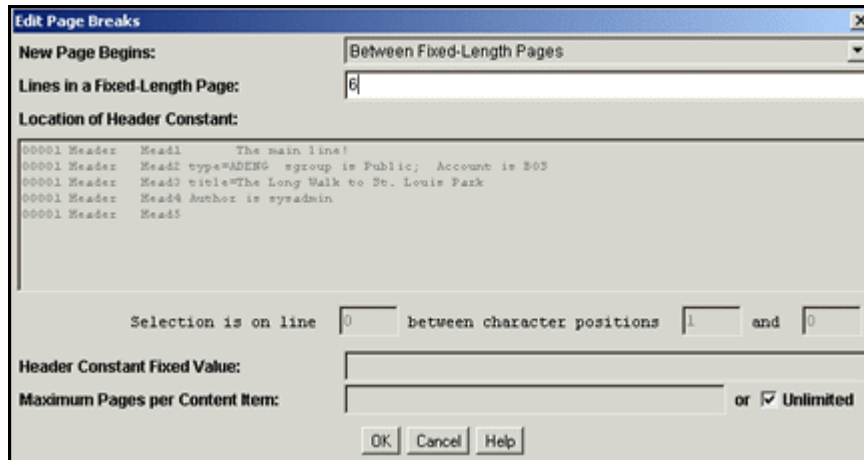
Edit Page Breaks

New Page Begins: Between Fixed-Length Pages

Lines in a Fixed-Length Page: 6

Location of Header Constant:

00001 Header Head1 The main line!
00001 Header Head2 type=ADENG sgroup is Public; Account is B05
00001 Header Head3 title=The Long Walk to St. Louis Park
00001 Header Head4 Author is sysadmin
00001 Header Head5

Selection is on line 0 between character positions 1 and 0

Header Constant Fixed Value:

Maximum Pages per Content Item: or Unlimited

OK Cancel Help